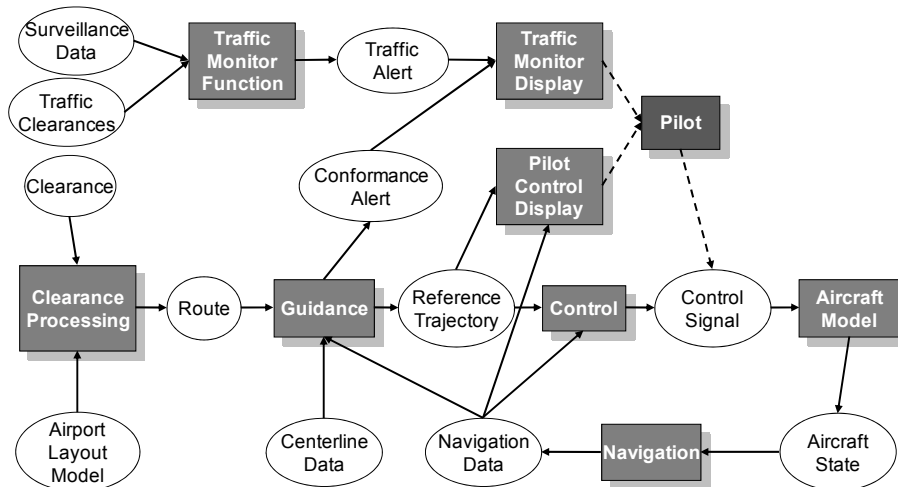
Surveillance Data

Traffic Clearances

Traffic Monitor Function

Traffic Alert

Traffic Monitor Display

Pilot

Clearance

Conformance Alert

Pilot Control Display

Clearance Processing

Route

Guidance

Reference Trajectory

Control

Control Signal

Aircraft Model

Airport Layout Model

Centerline Data

Navigation Data

Navigation

Aircraft State